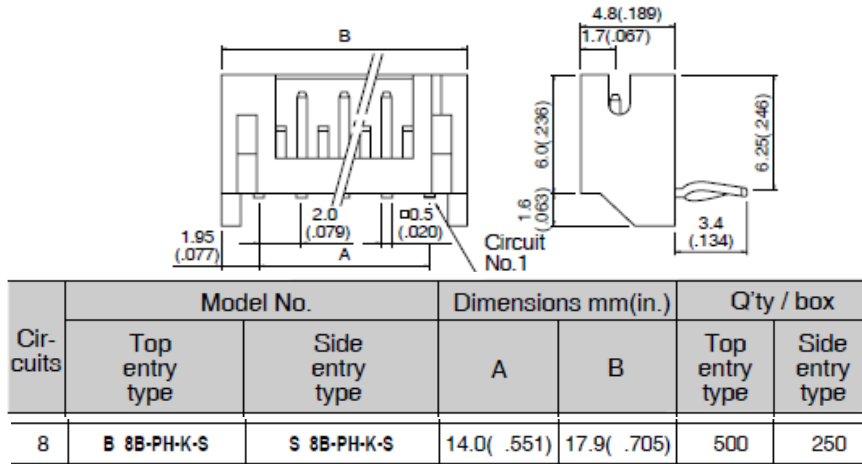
B

4.8(.189)
1.7(.067)

6.0(.236)
6.25(.246)
1.6 (.063)

2.0 (.079)
□0.5 (.020)
1.95 (.077)
A
Circuit No.1
3.4 (.134)

| Circuits | Model No. Top entry type | Model No. Side entry type | Dimensions mm(in.) A | Dimensions mm(in.) B | Q'ty / box Top entry type | Q'ty / box Side entry type |
|---|---|---|---|---|---|---|
| 8 | B 8B-PH-K-S | S 8B-PH-K-S | 14.0( .551) | 17.9( .705) | 500 | 250 |